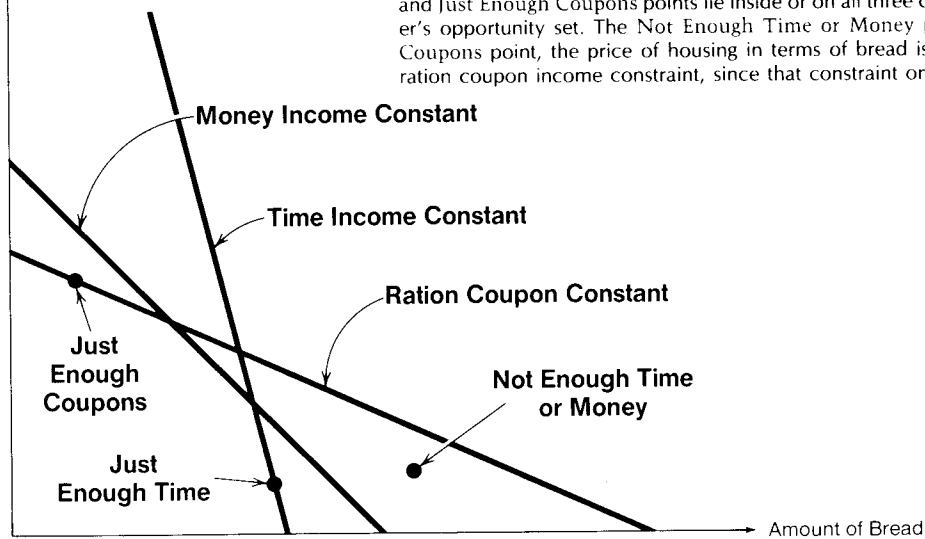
and Just Enough Coupons points lie inside or on all three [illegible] er's opportunity set. The Not Enough Time or Money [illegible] Coupons point, the price of housing in terms of bread is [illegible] ration coupon income constraint, since that constraint or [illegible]

Money Income Constant

Time Income Constant

Ration Coupon Constant

Just Enough Coupons

Not Enough Time or Money

Just Enough Time

Amount of Bread